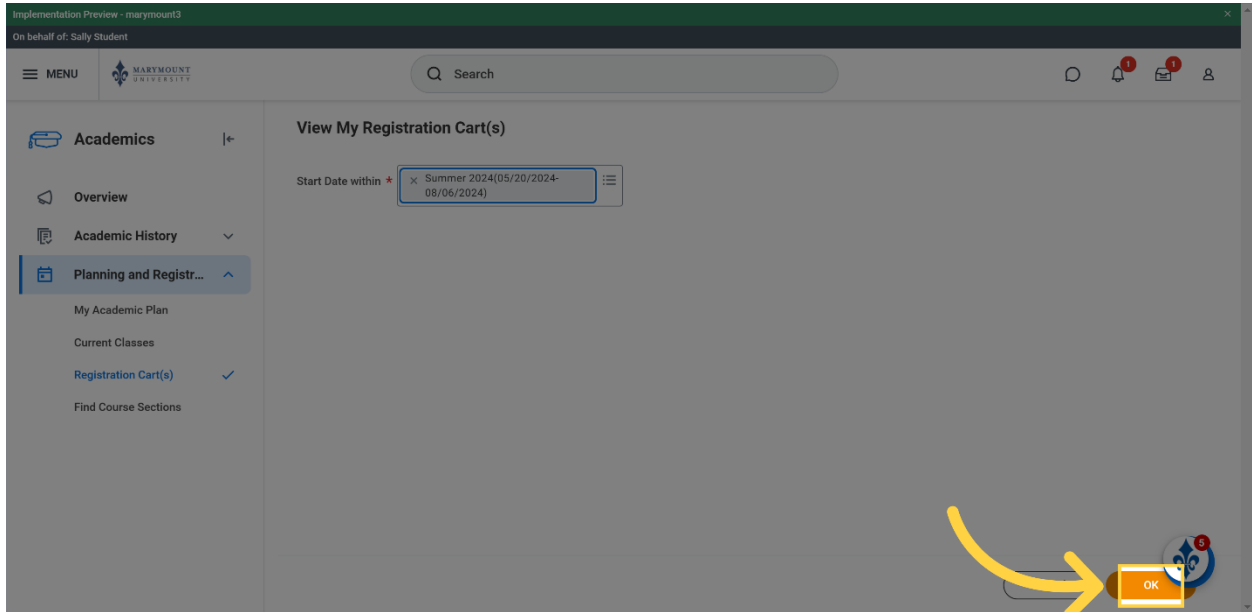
Implementation Preview - marymount3

On behalf of: Sally Student

MENU

MARYMOUNT UNIVERSITY

Search

1

1

Academics

Overview

Academic History

Planning and Registr...

My Academic Plan

Current Classes

Registration Cart(s)

Find Course Sections

View My Registration Cart(s)

Start Date within *

× Summer 2024(05/20/2024-08/06/2024)

5

OK